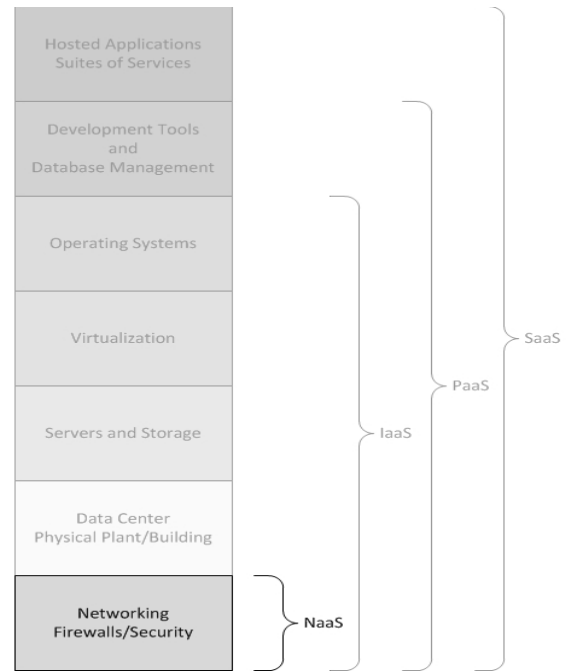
Hosted Applications
Suites of Services

Development Tools
and
Database Management

Operating Systems

Virtualization

Servers and Storage

Data Center
Physical Plant/Building

Networking
Firewalls/Security

NaaS

IaaS

PaaS

SaaS